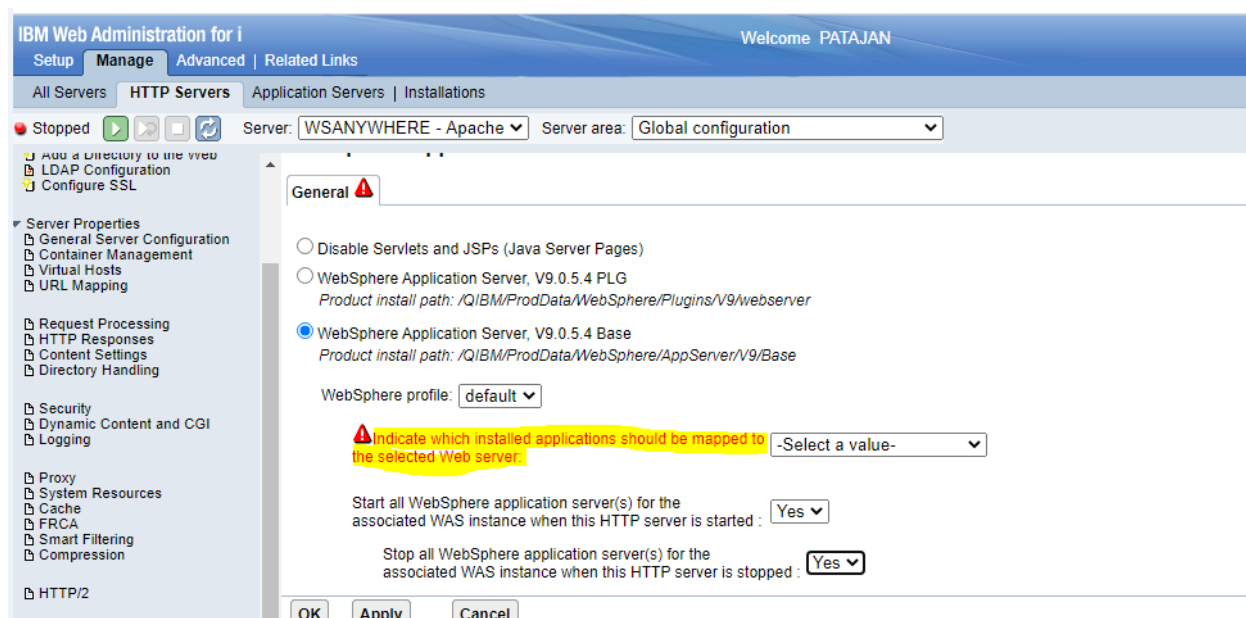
IBM Web Administration for i
Welcome PATAJAN
Setup | Manage | Advanced | Related Links
All Servers | HTTP Servers | Application Servers | Installations
Stopped
Server: WSANYWHERE - Apache
Server area: Global configuration

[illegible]
LDAP Configuration
Configure SSL

Server Properties
General Server Configuration
Container Management
Virtual Hosts
URL Mapping

Request Processing
HTTP Responses
Content Settings
Directory Handling

Security
Dynamic Content and CGI
Logging

Proxy
System Resources
Cache
FRCA
Smart Filtering
Compression

HTTP/2

General

Disable Servlets and JSPs (Java Server Pages)
WebSphere Application Server, V9.0.5.4 PLG
Product install path: /QIBM/ProdData/WebSphere/Plugins/V9/webserver
WebSphere Application Server, V9.0.5.4 Base
Product install path: /QIBM/ProdData/WebSphere/AppServer/V9/Base

WebSphere profile: default

Indicate which installed applications should be mapped to the selected Web server: -Select a value-

Start all WebSphere application server(s) for the associated WAS instance when this HTTP server is started : Yes

Stop all WebSphere application server(s) for the associated WAS instance when this HTTP server is stopped : Yes

OK Apply Cancel